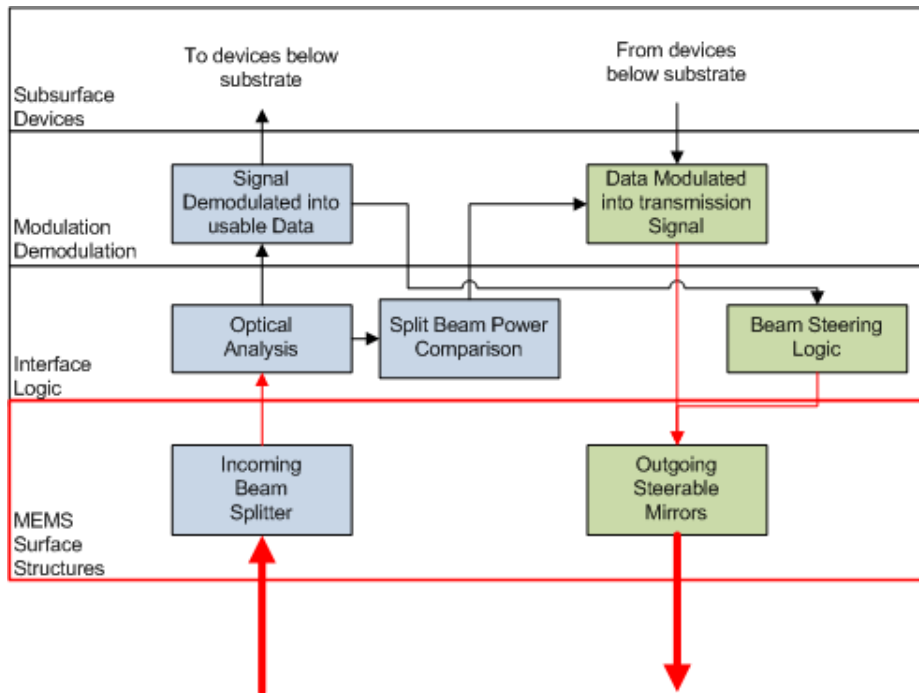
To devices below substrate

From devices below substrate

Subsurface Devices

Signal Demodulated into usable Data

Data Modulated into transmission Signal

Modulation Demodulation

Optical Analysis

Split Beam Power Comparison

Beam Steering Logic

Interface Logic

Incoming Beam Splitter

Outgoing Steerable Mirrors

MEMS Surface Structures